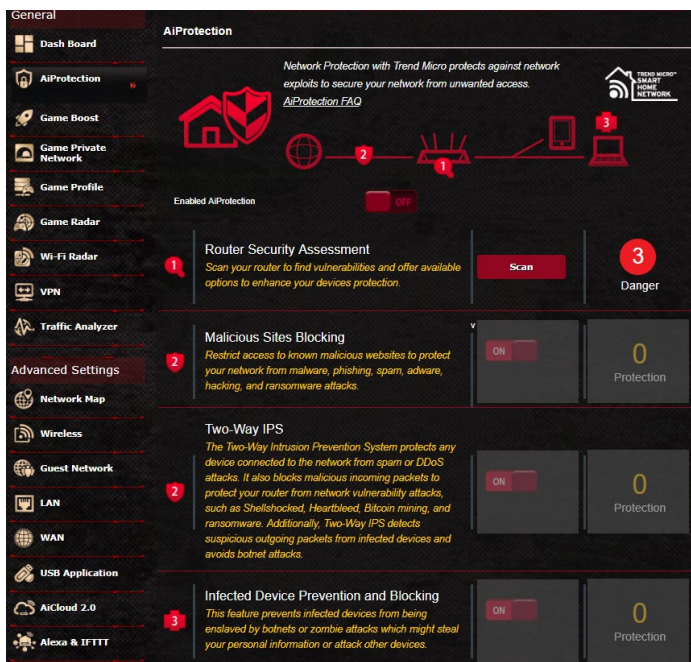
General

Dash Board

AiProtection

Game Boost

Game Private Network

Game Profile

Game Radar

Wi-Fi Radar

VPN

Traffic Analyzer

Advanced Settings

Network Map

Wireless

Guest Network

LAN

WAN

USB Application

AiCloud 2.0

Alexa & IFTTT

AiProtection

Network Protection with Trend Micro protects against network exploits to secure your network from unwanted access.

AiProtection FAQ

TREND MICRO™ SMART HOME NETWORK

2

1

3

Enabled AiProtection

OFF

1

Router Security Assessment

Scan your router to find vulnerabilities and offer available options to enhance your devices protection.

Scan

3

Danger

2

Malicious Sites Blocking

Restrict access to known malicious websites to protect your network from malware, phishing, spam, adware, hacking, and ransomware attacks.

ON

0

Protection

2

Two-Way IPS

The Two-Way Intrusion Prevention System protects any device connected to the network from spam or DDoS attacks. It also blocks malicious incoming packets to protect your router from network vulnerability attacks, such as Shellshocked, Heartbleed, Bitcoin mining, and ransomware. Additionally, Two-Way IPS detects suspicious outgoing packets from infected devices and avoids botnet attacks.

ON

0

Protection

3

Infected Device Prevention and Blocking

This feature prevents infected devices from being enslaved by botnets or zombie attacks which might steal your personal information or attack other devices.

ON

0

Protection